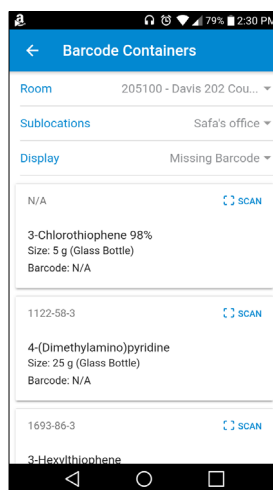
79% 2:30 PM

Barcode Containers

Room 205100 - Davis 202 Cou...

Sublocations Safa's office

Display Missing Barcode

N/A SCAN

3-Chlorothiophene 98%
Size: 5 g (Glass Bottle)
Barcode: N/A

1122-58-3 SCAN

4-(Dimethylamino)pyridine
Size: 25 g (Glass Bottle)
Barcode: N/A

1693-86-3 SCAN

3-Hexylthiophene